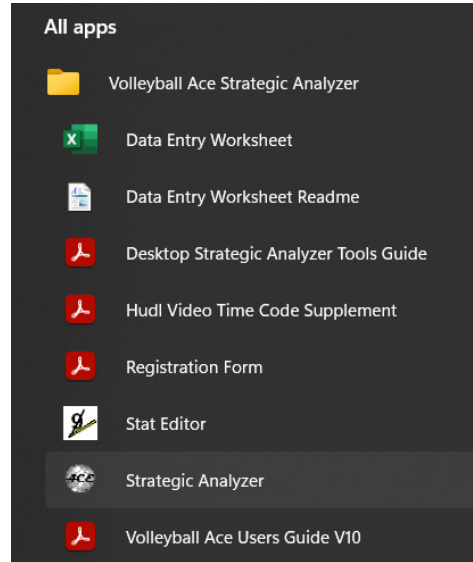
All apps

Volleyball Ace Strategic Analyzer

Data Entry Worksheet

Data Entry Worksheet Readme

Desktop Strategic Analyzer Tools Guide

Hudl Video Time Code Supplement

Registration Form

Stat Editor

Strategic Analyzer

Volleyball Ace Users Guide V10